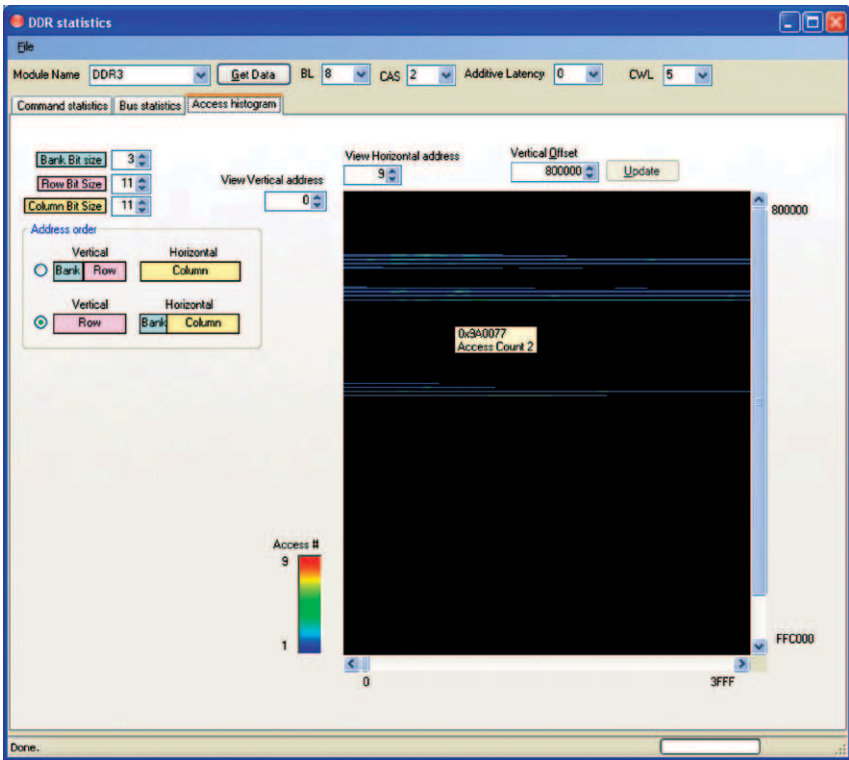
DDR statistics

File

Module Name DDR3 Get Data BL 8 CAS 2 Additive Latency 0 CWL 5

Command statistics Bus statistics Access histogram

Bank Bit size 3
Row Bit Size 11
Column Bit Size 11

Address order

Vertical Horizontal
Bank Row Column

Vertical Horizontal
Row Bank Column

View Vertical address 0

View Horizontal address 9

Vertical Offset 800000 Update

800000

0x9A0077
Access Count 2

Access #
9
1

FFC000

0 3FFF

Done.